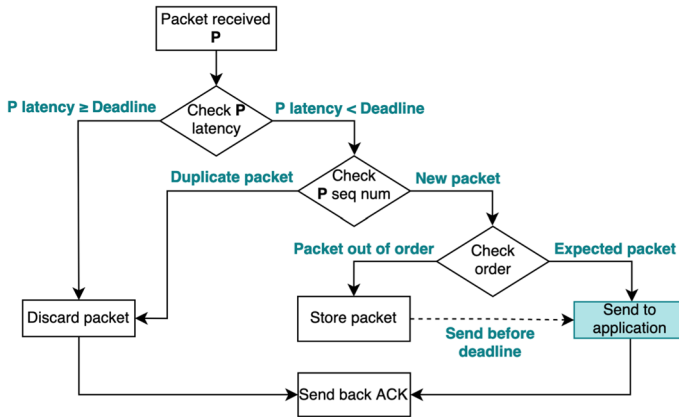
Packet received
**P**

P latency ≥ Deadline

Check **P** latency

P latency < Deadline

Duplicate packet

Check **P** seq num

New packet

Packet out of order

Check order

Expected packet

Discard packet

Store packet

Send before deadline

Send to application

Send back ACK